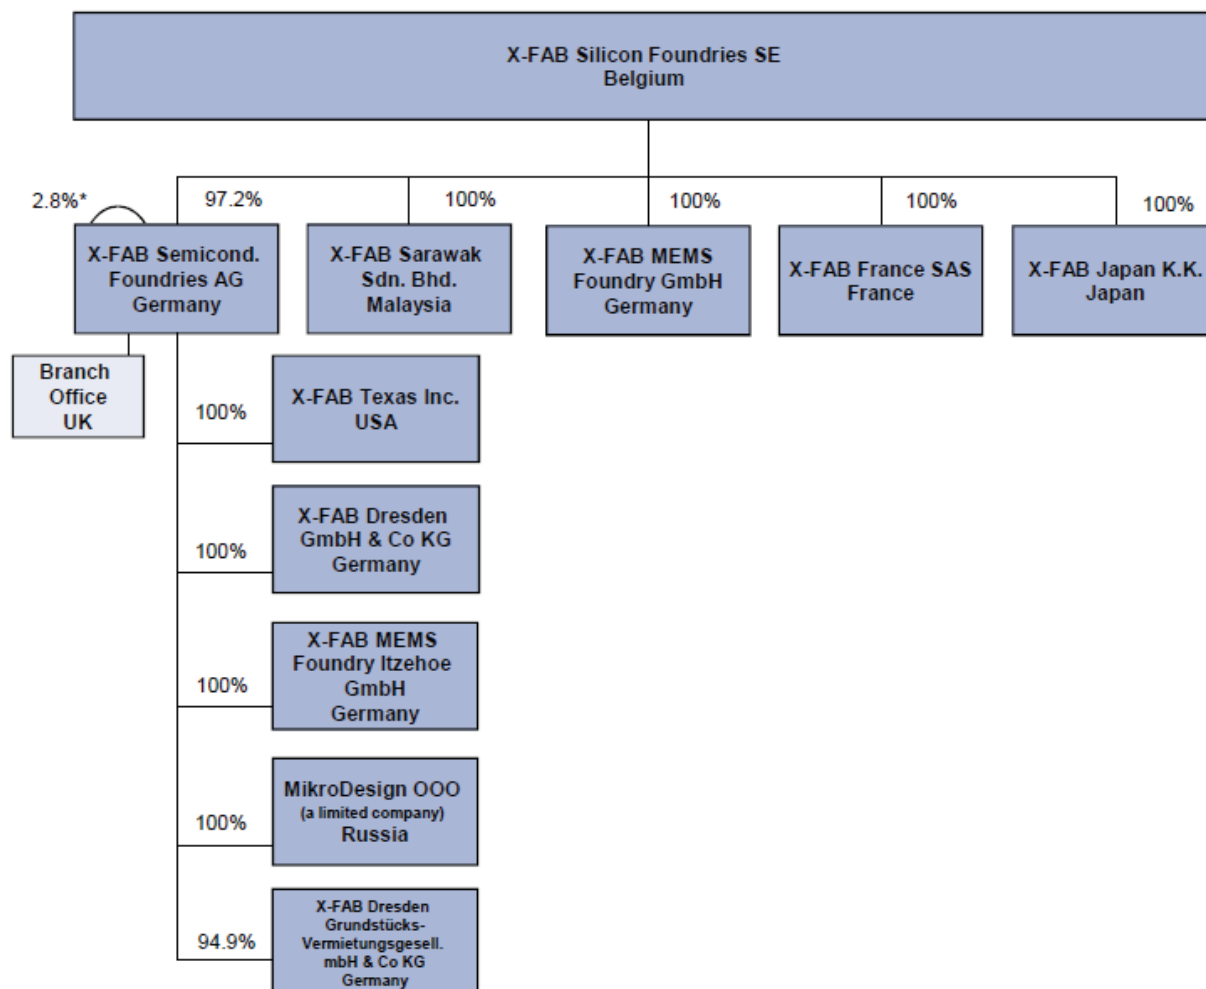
X-FAB Silicon Foundries SE
Belgium

2.8%*

97.2%

X-FAB Semicond. Foundries AG Germany

100%

X-FAB Sarawak Sdn. Bhd. Malaysia

100%

X-FAB MEMS Foundry GmbH Germany

100%

X-FAB France SAS France

100%

X-FAB Japan K.K. Japan

Branch Office UK

100%

X-FAB Texas Inc. USA

100%

X-FAB Dresden GmbH & Co KG Germany

100%

X-FAB MEMS Foundry Itzehoe GmbH Germany

100%

MikroDesign OOO (a limited company) Russia

94.9%

X-FAB Dresden Grundstücks-Vermietungsgesell. mbH & Co KG Germany